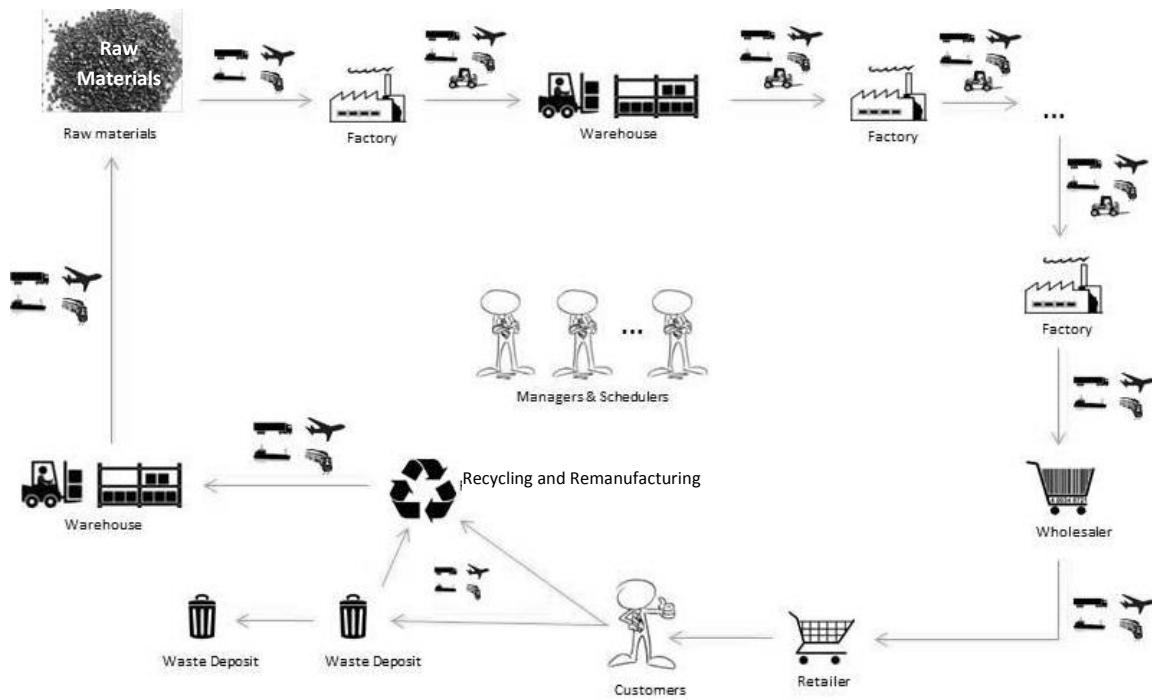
Raw Materials

Raw materials

Factory

Warehouse

Factory

...

Factory

...

Managers & Schedulers

Recycling and Remanufacturing

Warehouse

Wholesaler

Waste Deposit

Waste Deposit

Customers

Retailer